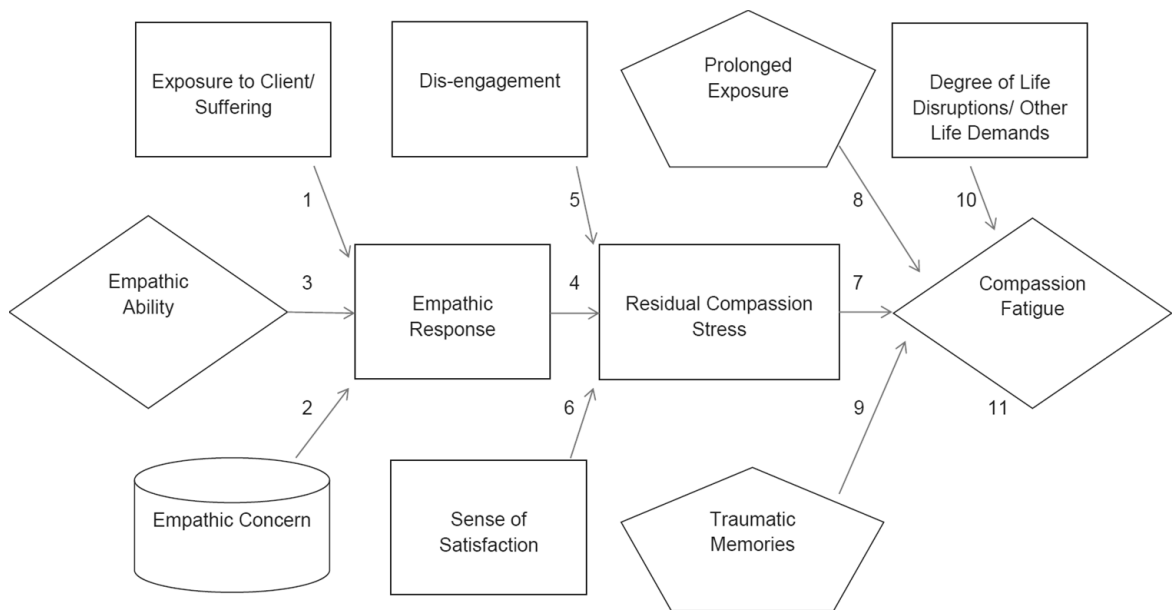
Exposure to Client/ Suffering

Dis-engagement

Prolonged Exposure

Degree of Life Disruptions/ Other Life Demands

1

5

8

10

Empathic Ability

3

Empathic Response

4

Residual Compassion Stress

7

Compassion Fatigue

2

6

9

11

Empathic Concern

Sense of Satisfaction

Traumatic Memories